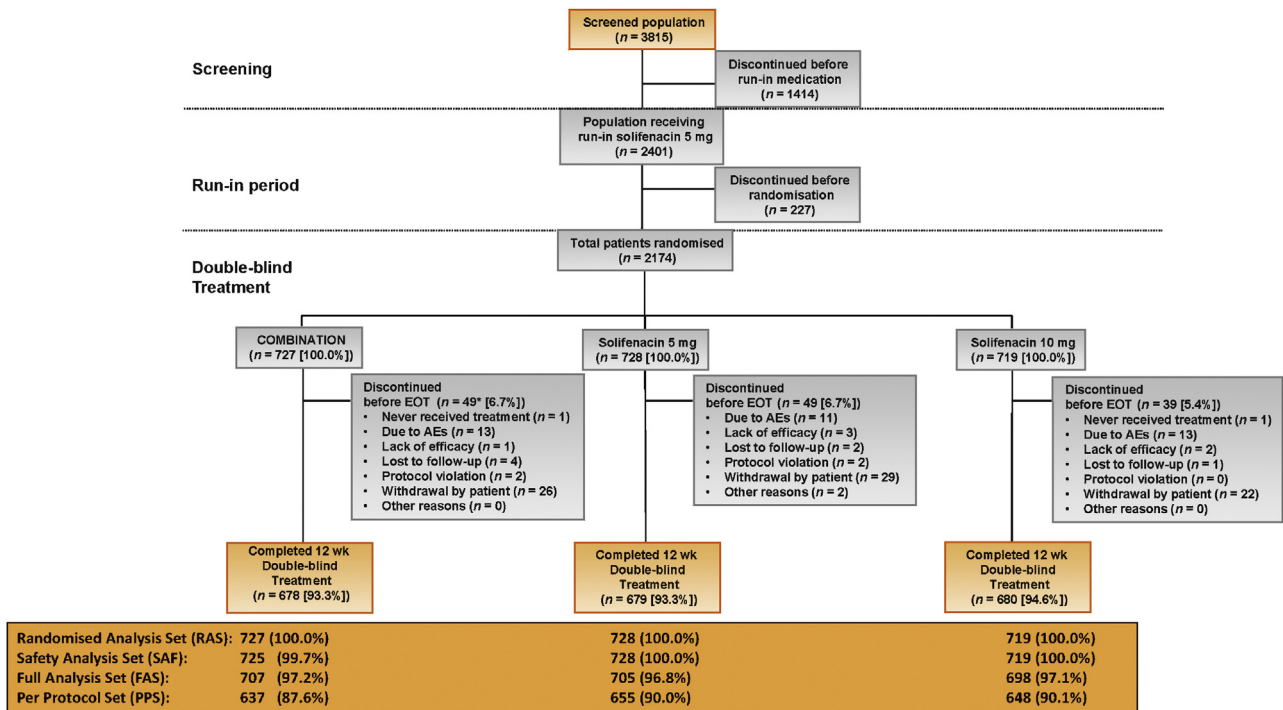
Screened population
($n$ = 3815)

Screening

Discontinued before run-in medication
($n$ = 1414)

Population receiving run-in solifenacin 5 mg
($n$ = 2401)

Run-in period

Discontinued before randomisation
($n$ = 227)

Total patients randomised
($n$ = 2174)

Double-blind Treatment

COMBINATION
($n$ = 727 [100.0%])

Solifenacin 5 mg
($n$ = 728 [100.0%])

Solifenacin 10 mg
($n$ = 719 [100.0%])

Discontinued before EOT ($n$ = 49* [6.7%])
• Never received treatment ($n$ = 1)
• Due to AEs ($n$ = 13)
• Lack of efficacy ($n$ = 1)
• Lost to follow-up ($n$ = 4)
• Protocol violation ($n$ = 2)
• Withdrawal by patient ($n$ = 26)
• Other reasons ($n$ = 0)

Discontinued before EOT ($n$ = 49 [6.7%])
• Due to AEs ($n$ = 11)
• Lack of efficacy ($n$ = 3)
• Lost to follow-up ($n$ = 2)
• Protocol violation ($n$ = 2)
• Withdrawal by patient ($n$ = 29)
• Other reasons ($n$ = 2)

Discontinued before EOT ($n$ = 39 [5.4%])
• Never received treatment ($n$ = 1)
• Due to AEs ($n$ = 13)
• Lack of efficacy ($n$ = 2)
• Lost to follow-up ($n$ = 1)
• Protocol violation ($n$ = 0)
• Withdrawal by patient ($n$ = 22)
• Other reasons ($n$ = 0)

Completed 12 wk Double-blind Treatment
($n$ = 678 [93.3%])

Completed 12 wk Double-blind Treatment
($n$ = 679 [93.3%])

Completed 12 wk Double-blind Treatment
($n$ = 680 [94.6%])

| Randomised Analysis Set (RAS): | 727 (100.0%) | 728 (100.0%) | 719 (100.0%) |
|---|---|---|---|
| Safety Analysis Set (SAF): | 725 (99.7%) | 728 (100.0%) | 719 (100.0%) |
| Full Analysis Set (FAS): | 707 (97.2%) | 705 (96.8%) | 698 (97.1%) |
| Per Protocol Set (PPS): | 637 (87.6%) | 655 (90.0%) | 648 (90.1%) |